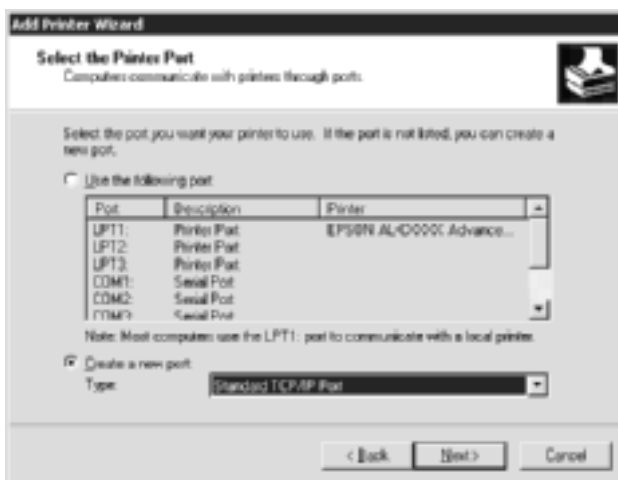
Add Printer Wizard

Select the Printer Port
Computers communicate with printers through ports.

Select the port you want your printer to use. If the port is not listed, you can create a new port.

Use the following port:

| Port | Description | Printer |
|---|---|---|
| LPT1: | Printer Port | EPSON AL-DXXXX Advance... |
| LPT2: | Printer Port | |
| LPT3: | Printer Port | |
| COM1: | Serial Port | |
| COM2: | Serial Port | |
| COM3: | Serial Port | |

Note: Most computers use the LPT1: port to communicate with a local printer.

Create a new port:
Type: Standard TCP/IP Port

< Back Next > Cancel